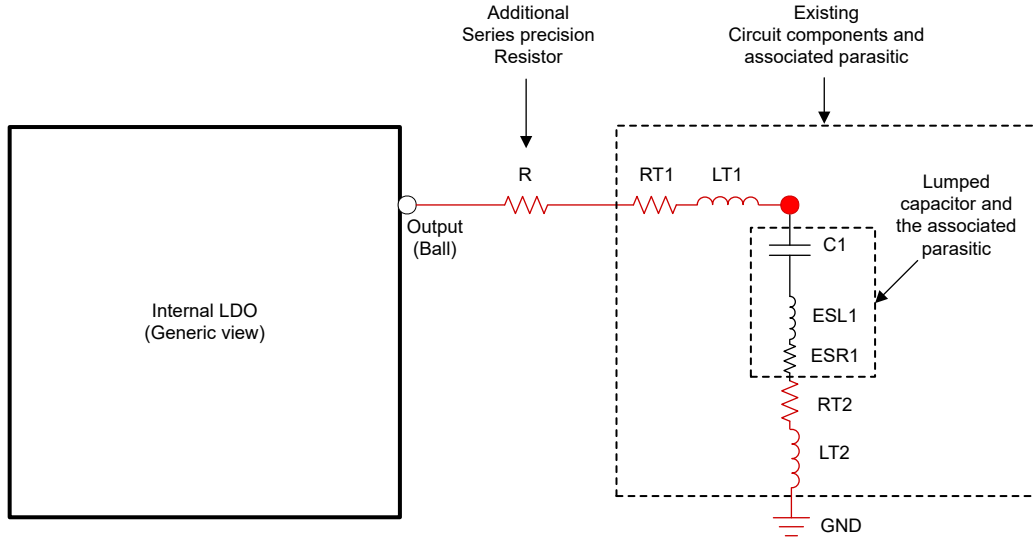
Additional
Series precision
Resistor

Existing
Circuit components and
associated parasitic

Internal LDO
(Generic view)

Output
(Ball)

R

RT1

LT1

Lumped
capacitor and
the associated
parasitic

C1

ESL1

ESR1

RT2

LT2

GND